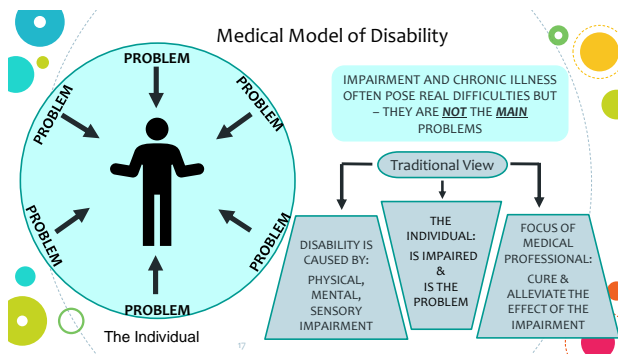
Medical Model of Disability

PROBLEM

PROBLEM

PROBLEM

PROBLEM

PROBLEM

PROBLEM

PROBLEM

The Individual

IMPAIRMENT AND CHRONIC ILLNESS OFTEN POSE REAL DIFFICULTIES BUT – THEY ARE ***NOT*** THE ***MAIN*** PROBLEMS

Traditional View

DISABILITY IS CAUSED BY: PHYSICAL, MENTAL, SENSORY IMPAIRMENT

THE INDIVIDUAL: IS IMPAIRED & IS THE PROBLEM

FOCUS OF MEDICAL PROFESSIONAL: CURE & ALLEVIATE THE EFFECT OF THE IMPAIRMENT

17